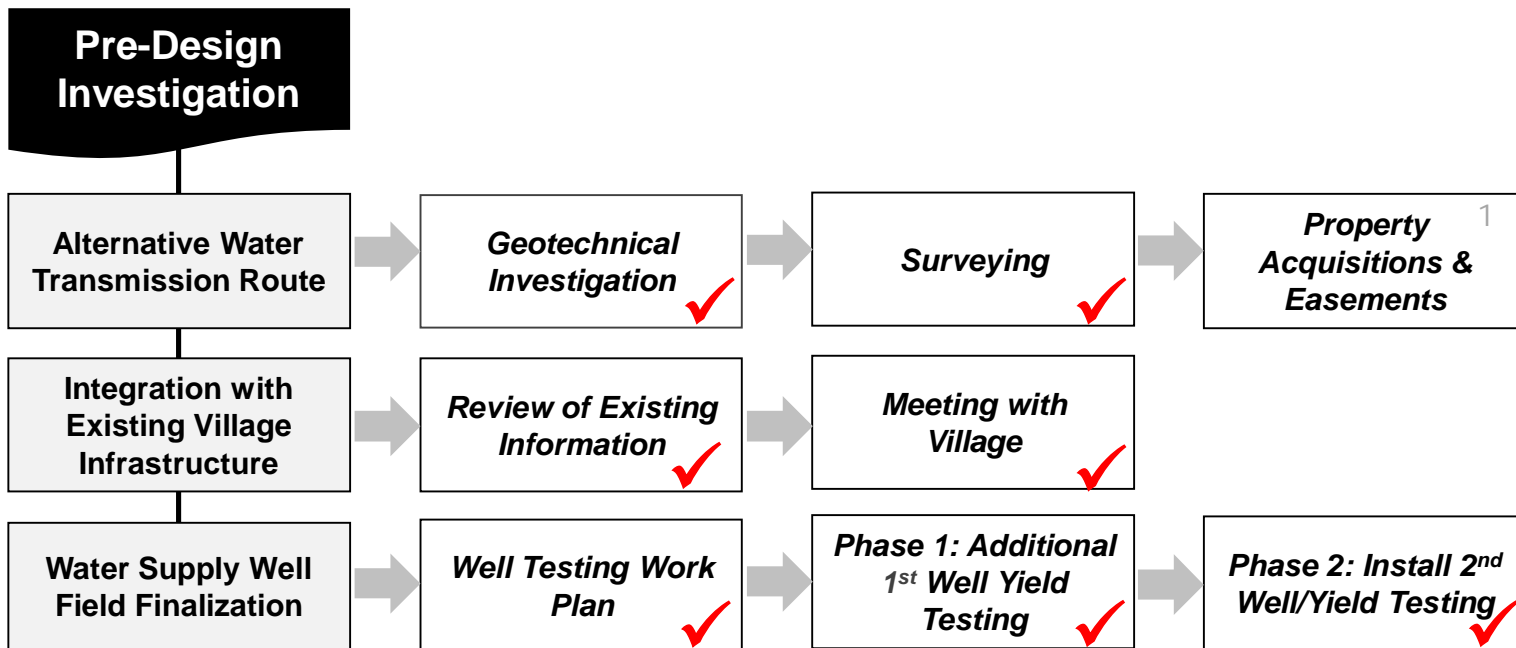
Pre-Design Investigation

Alternative Water Transmission Route

Geotechnical Investigation ✓

Surveying ✓

Property Acquisitions & Easements

1

Integration with Existing Village Infrastructure

Review of Existing Information ✓

Meeting with Village ✓

Water Supply Well Field Finalization

Well Testing Work Plan ✓

Phase 1: Additional $1^{st}$ Well Yield Testing ✓

Phase 2: Install $2^{nd}$ Well/Yield Testing ✓